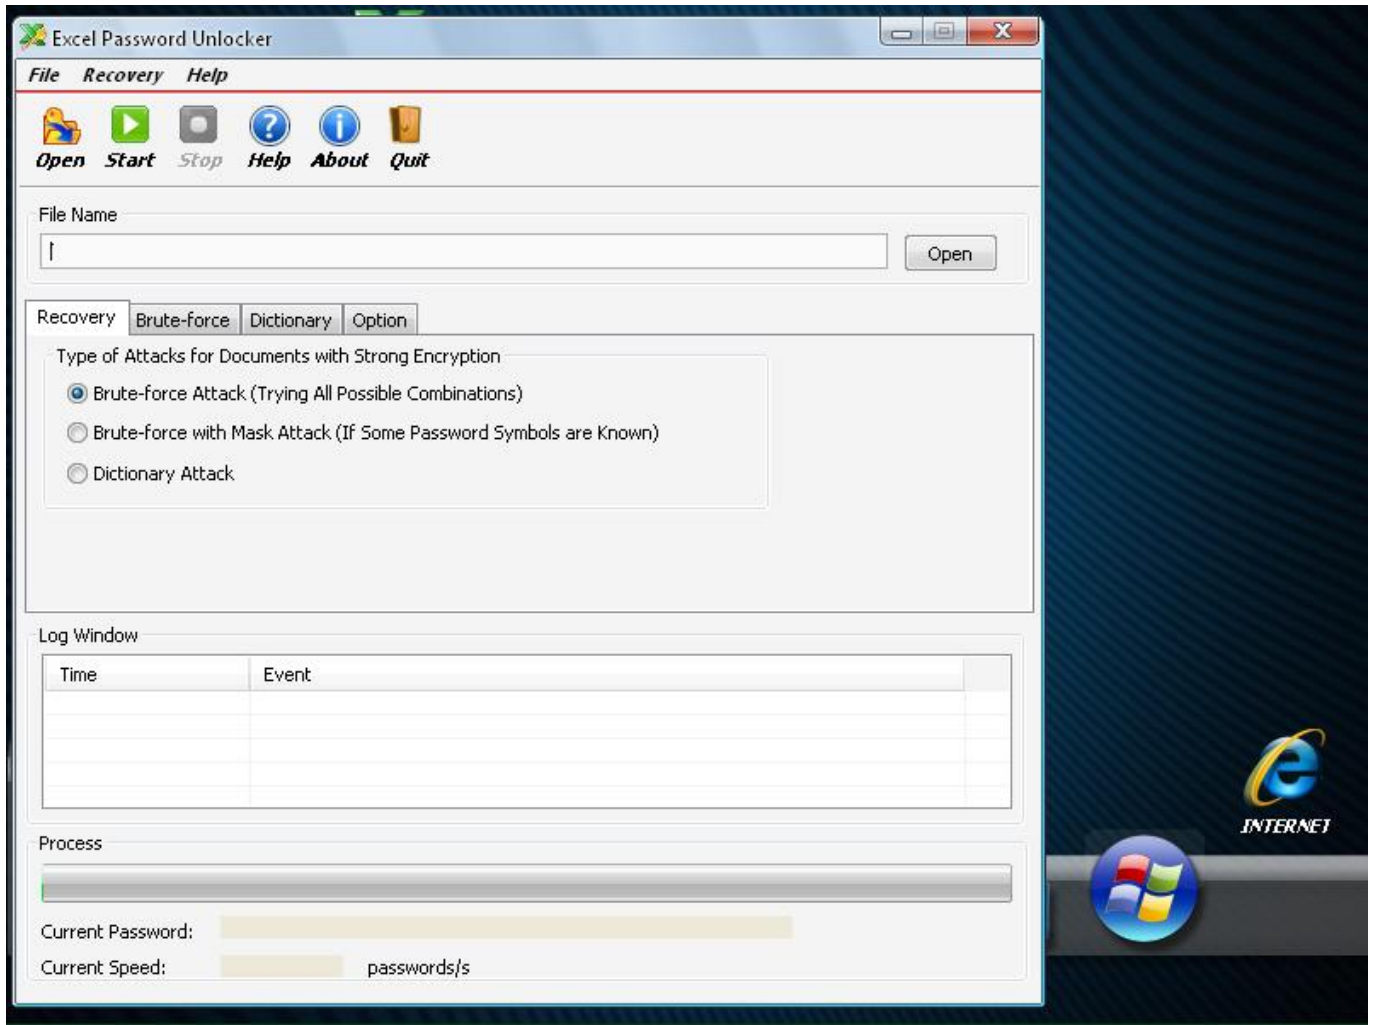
Excel Password Unlocker

File Recovery Help

Open Start Stop Help About Quit

File Name

Open

Recovery Brute-force Dictionary Option

Type of Attacks for Documents with Strong Encryption

Brute-force Attack (Trying All Possible Combinations)

Brute-force with Mask Attack (If Some Password Symbols are Known)

Dictionary Attack

Log Window

| Time | Event |
|---|---|

Process

Current Password:

Current Speed: passwords/s

INTERNET